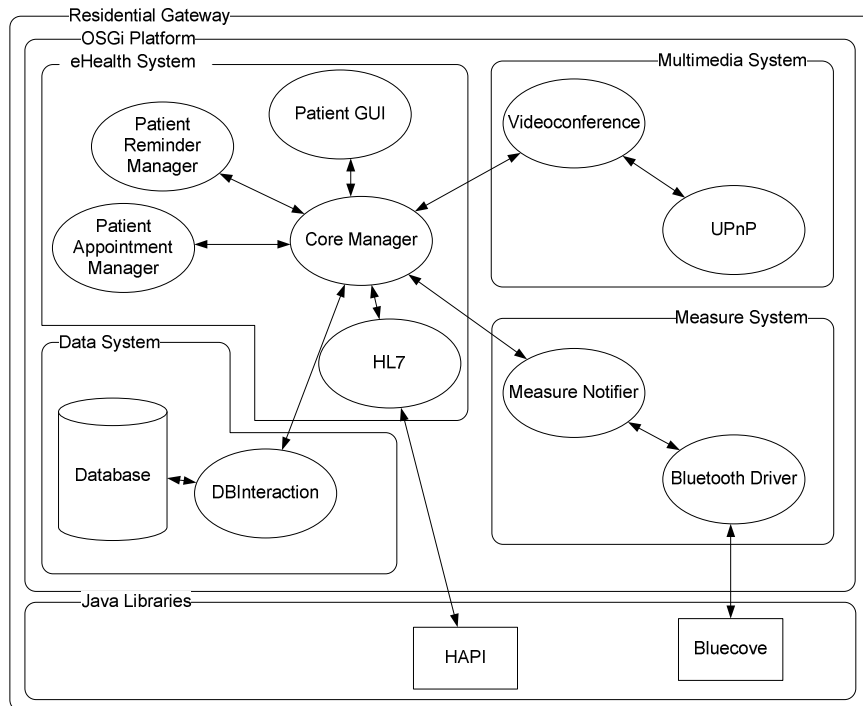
Residential Gateway

OSGi Platform

eHealth System

Patient GUI

Patient Reminder Manager

Patient Appointment Manager

Core Manager

HL7

Multimedia System

Videoconference

UPnP

Measure System

Measure Notifier

Bluetooth Driver

Data System

Database

DBInteraction

Java Libraries

HAPI

Bluecove